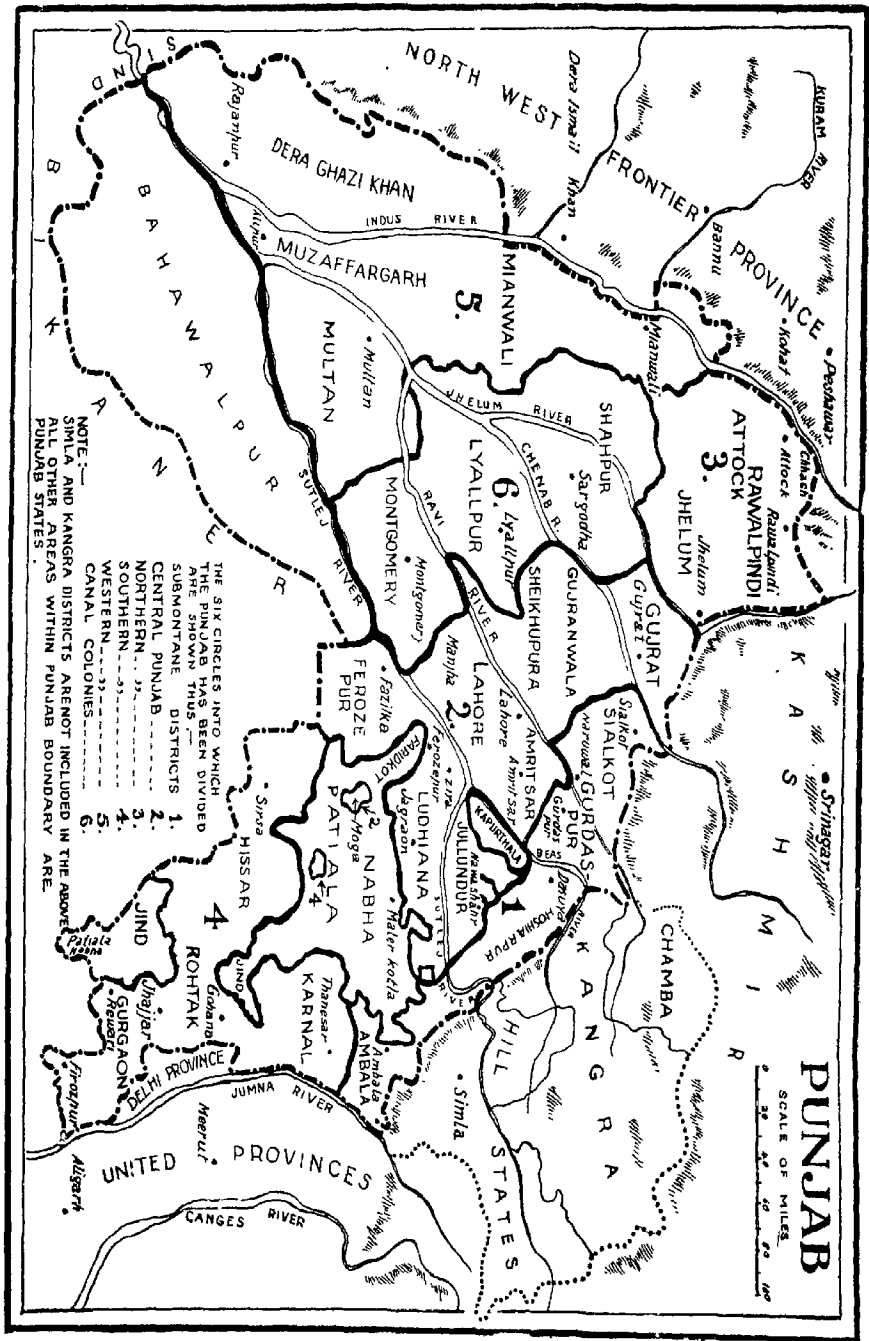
PUNJAB
SCALE OF MILES
0 20 40 60 80 100

NORTH WEST FRONTIER PROVINCE
Dera Ismail Khan
KURAM RIVER
Bannu
Kohat
Peshawar
Attock
Campbellpur
SIND
Rajanpur
DERA GHAZI KHAN
INDUS RIVER
MUZAFFARGARH
MIANWALI
5.
Mianwali
MULTAN
Multan
JHELUM RIVER
CHENAB R.
SHAHPUR
Sargodha
6.
Lyallpur
LYALLPUR
ATTOCK
3.
RAWALPINDI
Rawalpindi
JHELUM
Jhelum
BAHAWALPUR
BIKANER
SUTLEJ RIVER
RAVI
MONTGOMERY
Montgomery
RAVI RIVER
SHEIKHUPURA
GUJRANWALA
GUJRAT
Gujrat
KASHMIR
Srinagar
Manjha
LAHORE
2.
Lahore
AMRITSAR
Amritsar
SIALKOT
Sialkot
Narowal
GURDASPUR
Gurdaspur
FEROZEPUR
Fazilka
FARIDKOT
Ferozepur
Zira
LUDHIANA
Jagraon
JULLUNDUR
KAPURTHALA
BEAS
1
HOSHIARPUR
CHAMBA
KANGRA
Moga
PATIALA
NABHA
Maler Kotla
SUTLEJ RIVER
Sirsa
HISSAR
4
JIND
Patiala
Nabha
ROHTAK
Jhajjar
GURGAON
Rewari
Gohana
Thanesar
KARNAL
Ambala
AMBALA
HILL STATES
Simla
DELHI PROVINCE
JUMNA RIVER
Meerut
Ferozpur
Aligarh
UNITED PROVINCES
GANGES RIVER

THE SIX CIRCLES INTO WHICH THE PUNJAB HAS BEEN DIVIDED ARE SHOWN THUS :—
SUBMONTANE DISTRICTS 1.
CENTRAL PUNJAB 2.
NORTHERN " " 3.
SOUTHERN " " 4.
WESTERN " " 5.
CANAL COLONIES 6.

NOTE:— SIMLA AND KANGRA DISTRICTS ARE NOT INCLUDED IN THE ABOVE ALL OTHER AREAS WITHIN PUNJAB BOUNDARY ARE PUNJAB STATES.